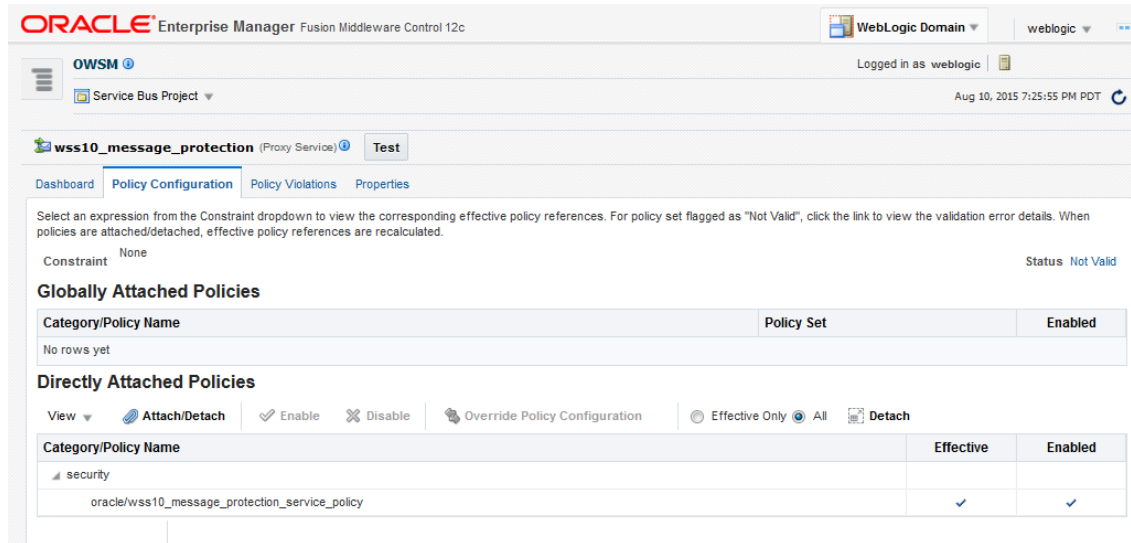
ORACLE Enterprise Manager Fusion Middleware Control 12c

WebLogic Domain ▾ weblogic ▾

OWSM ⓘ

Logged in as weblogic

Service Bus Project ▾

Aug 10, 2015 7:25:55 PM PDT

wss10_message_protection (Proxy Service) ⓘ Test

Dashboard Policy Configuration Policy Violations Properties

Select an expression from the Constraint dropdown to view the corresponding effective policy references. For policy set flagged as "Not Valid", click the link to view the validation error details. When policies are attached/detached, effective policy references are recalculated.

Constraint None

Status Not Valid

Globally Attached Policies

| Category/Policy Name | Policy Set | Enabled |
|---|---|---|
| No rows yet | | |

Directly Attached Policies

View ▾ Attach/Detach Enable Disable Override Policy Configuration Effective Only All Detach

| Category/Policy Name | Effective | Enabled |
|---|---|---|
| security | | |
| oracle/wss10_message_protection_service_policy | ✓ | ✓ |